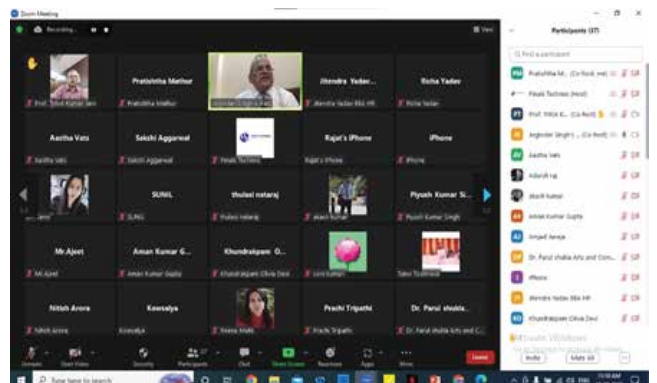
Zoom Meeting

Recording...

View

Participants (37)

Find a participant

Prof. Trilok Kumar Jain

Pratishtha Mathur

Pratishtha Mathur

Joginder Singh

Jitendra Yadav...

Jitendra Yadav BBA HR

Richa Yadav

Richa Yadav

Aastha Vats

Aastha Vats

Sakshi Aggarwal

Sakshi Aggarwal

Pinaki Technos

Rajat's iPhone

Rajat's iPhone

iPhone

iPhone

SUNIL

SUNIL

thulasi nataraj

thulasi nataraj

akash Kumar

Piyush Kumar Si...

Piyush Kumar Singh

Mr.Ajeet

Mr.Ajeet

Aman Kumar G...

Aman Kumar Gupta

Khundrakpam O...

Khundrakpam Olivia Devi

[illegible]

Nitish Arora

Nitish Arora

Kowsalya

Kowsalya

Reena Malik

Prachi Tripathi

Prachi Tripathi

Dr. Parul shukla...

Dr. Parul shukla Arts and Com...

Pratishtha M... (Co-host, me)

Pinaki Technos (Host)

Prof. Trilok K... (Co-host)

Joginder Singh (Co-host)

Aastha Vats

Adarsh raj

akash kumar

Aman Kumar Gupta

Amjad Aneja

Dr. Parul shukla Arts and Com...

iPhone

Jitendra Yadav BBA HR

Khundrakpam Olivia Devi

Invite

Mute All

...

Unmute

Start Video

Security

Participants

Chat

Share Screen

Reactions

Apps

More

Leave

Type here to search

11:10 AM